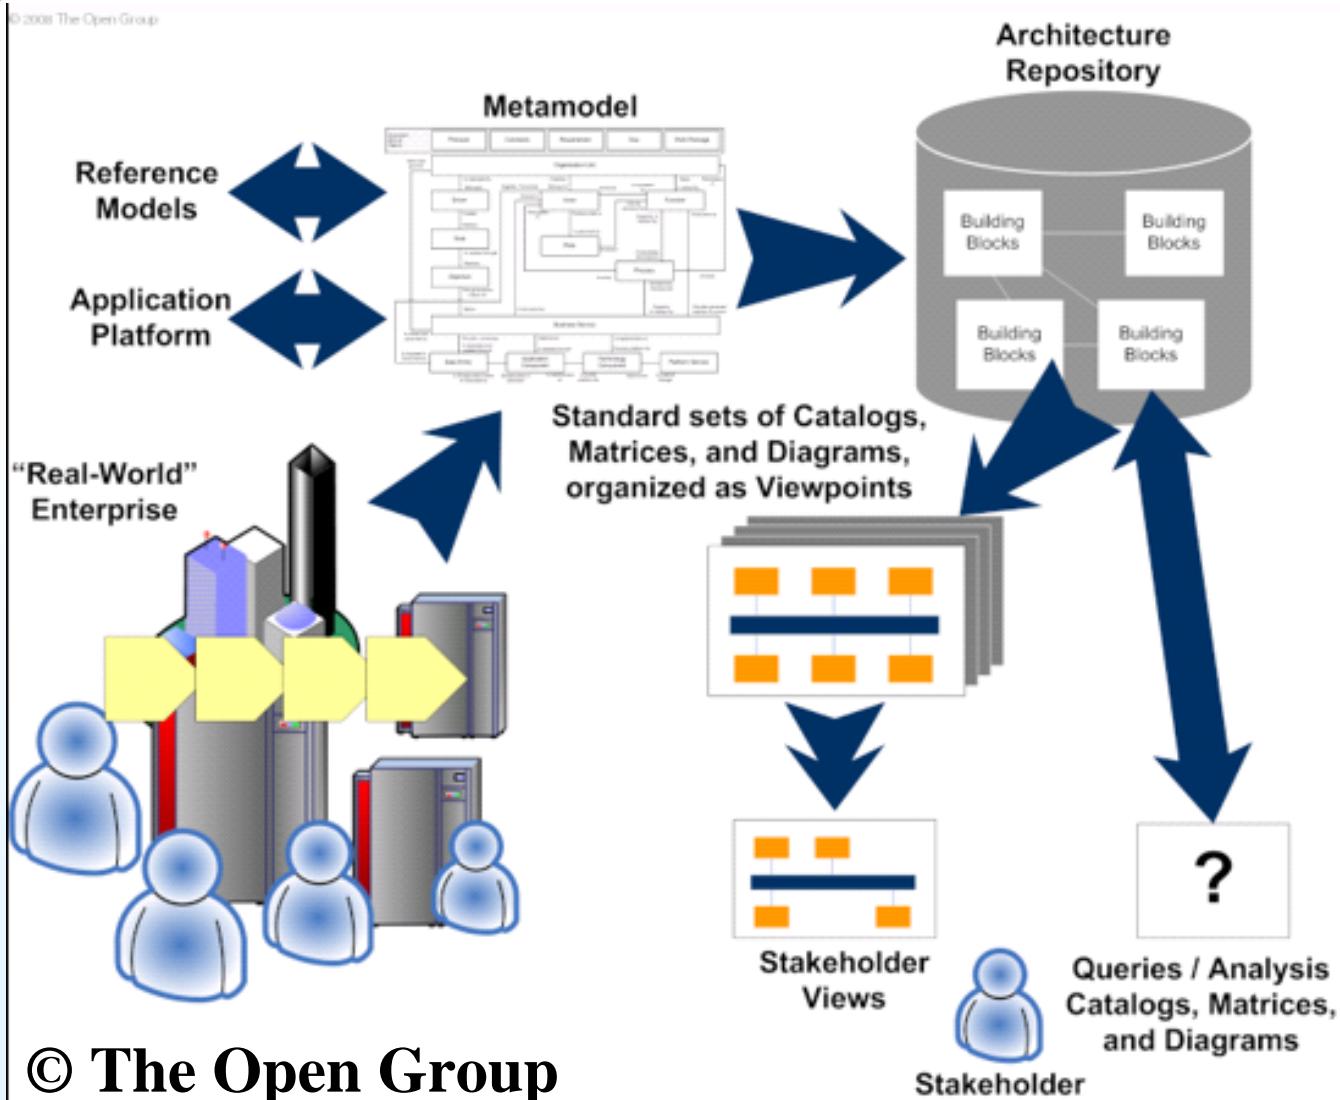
© 2008 The Open Group

Architecture Repository

Metamodel

Reference Models

Application Platform

Building Blocks

Building Blocks

Building Blocks

Building Blocks

Standard sets of Catalogs, Matrices, and Diagrams, organized as Viewpoints

"Real-World" Enterprise

?

Stakeholder Views

Queries / Analysis Catalogs, Matrices, and Diagrams

Stakeholder

© The Open Group